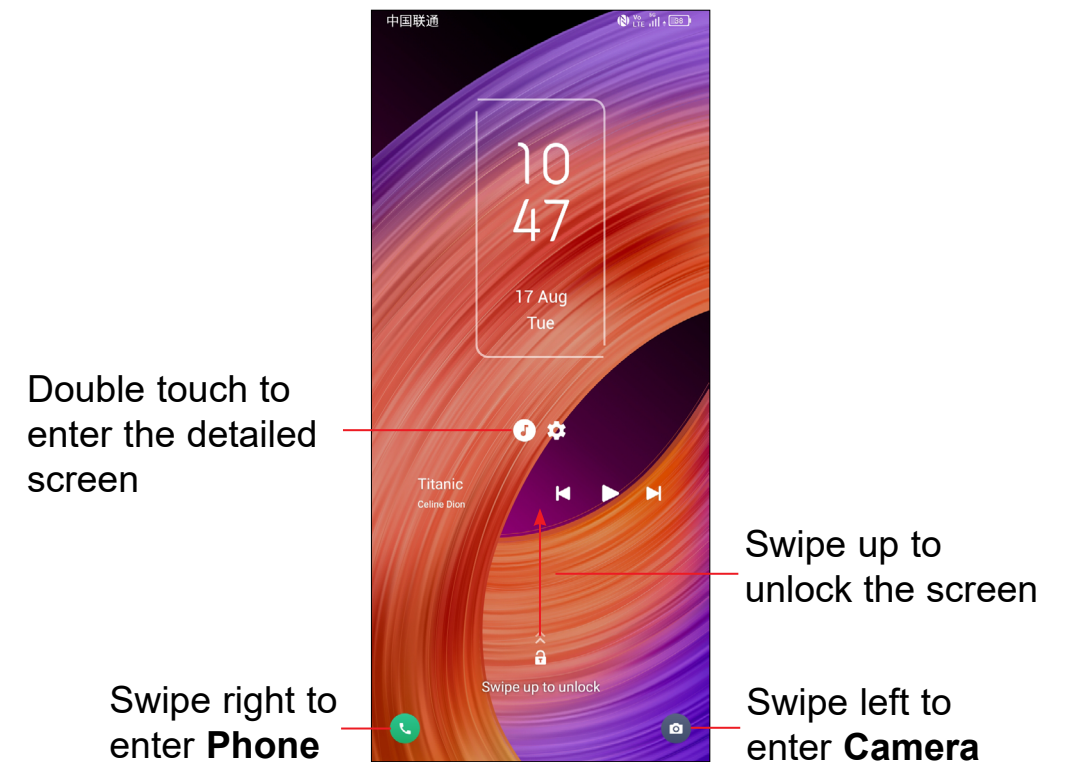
中国联通

10
47

17 Aug
Tue

Double touch to enter the detailed screen

Titanic
Celine Dion

Swipe up to unlock the screen

Swipe up to unlock

Swipe right to enter **Phone**

Swipe left to enter **Camera**